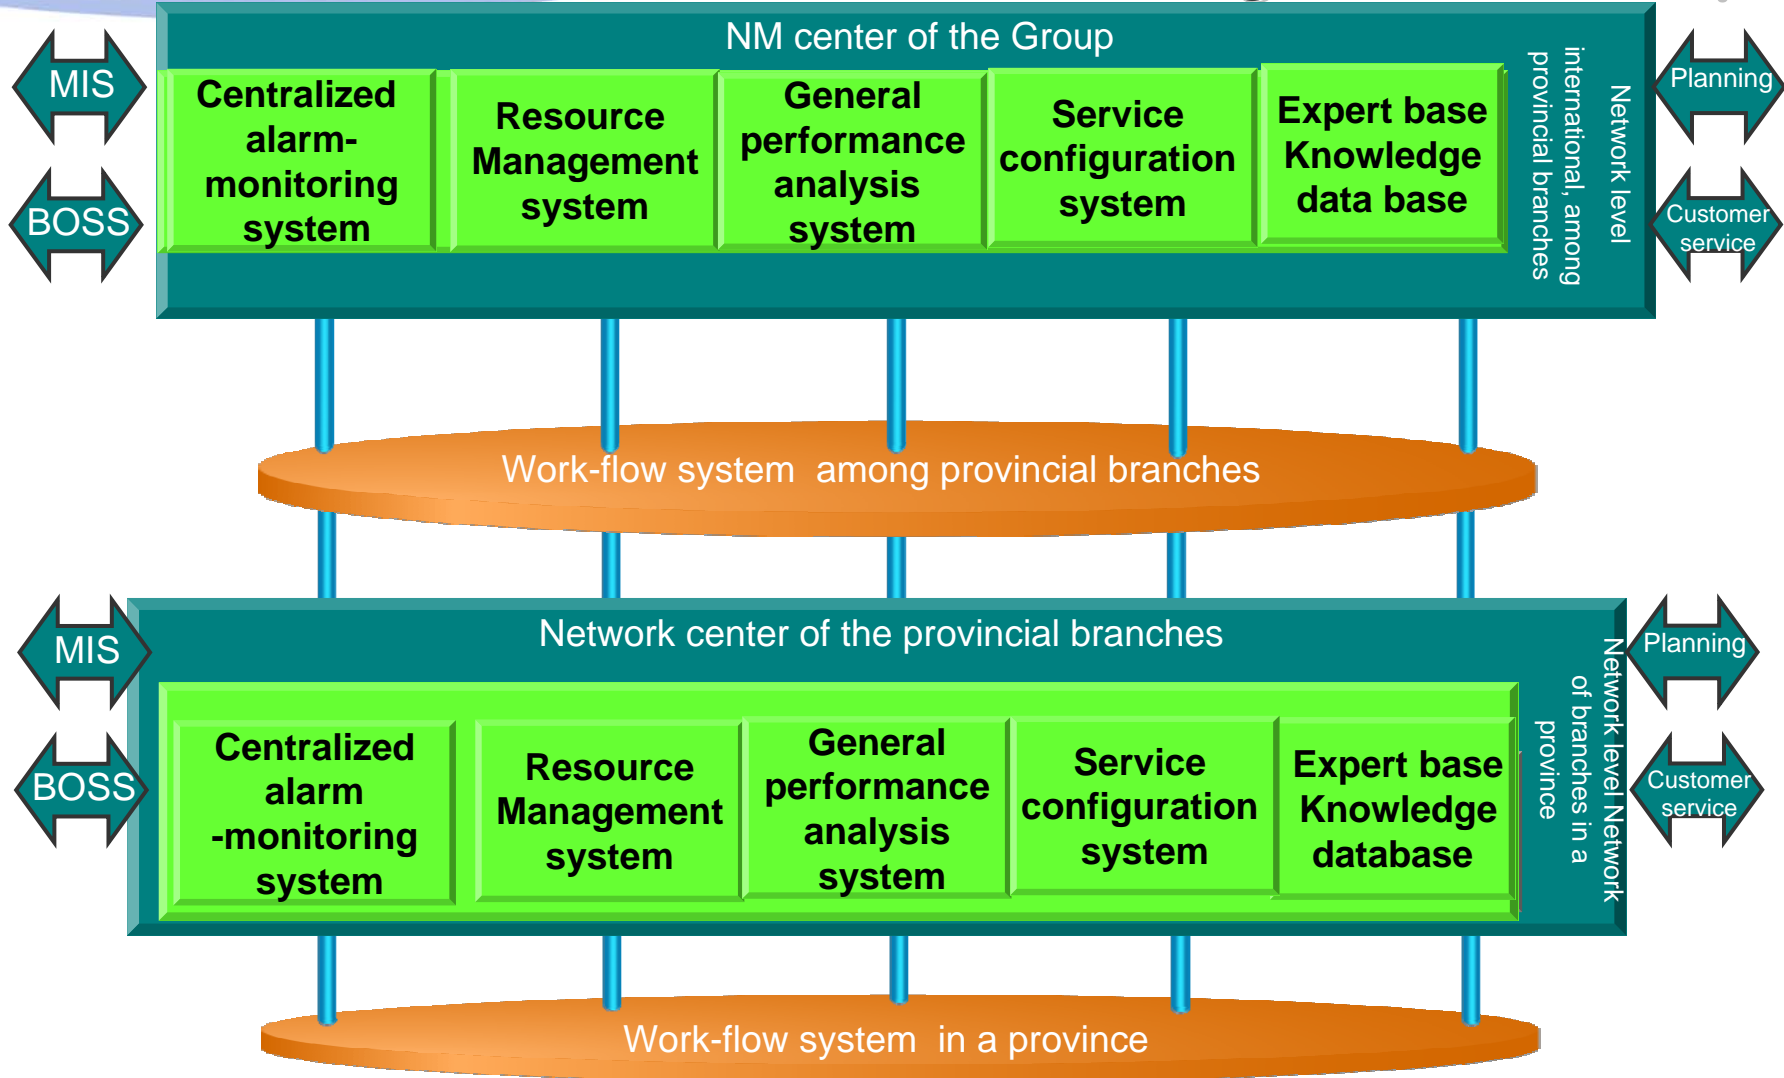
MIS

BOSS

NM center of the Group

Centralized alarm-monitoring system

Resource Management system

General performance analysis system

Service configuration system

Expert base Knowledge data base

Network level international, among provincial branches

Planning

Customer service

Work-flow system among provincial branches

MIS

BOSS

Network center of the provincial branches

Centralized alarm -monitoring system

Resource Management system

General performance analysis system

Service configuration system

Expert base Knowledge database

Network level Network of branches in a province

Planning

Customer service

Work-flow system in a province